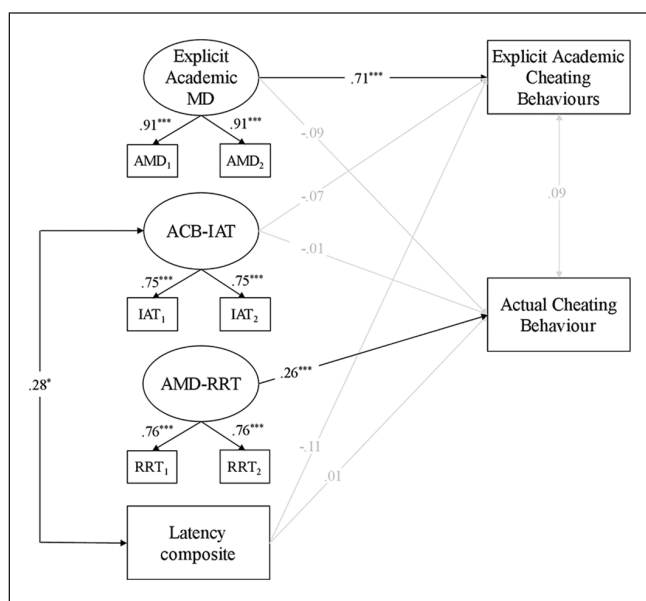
Explicit Academic MD

.71***

Explicit Academic Cheating Behaviours

-.09

.91***

.91***

$AMD_1$

$AMD_2$

.09

-.07

ACB-IAT

-.01

.75***

.75***

$IAT_1$

$IAT_2$

Actual Cheating Behaviour

AMD-RRT

.26***

.28*

.76***

.76***

$RRT_1$

$RRT_2$

-.11

.01

Latency composite